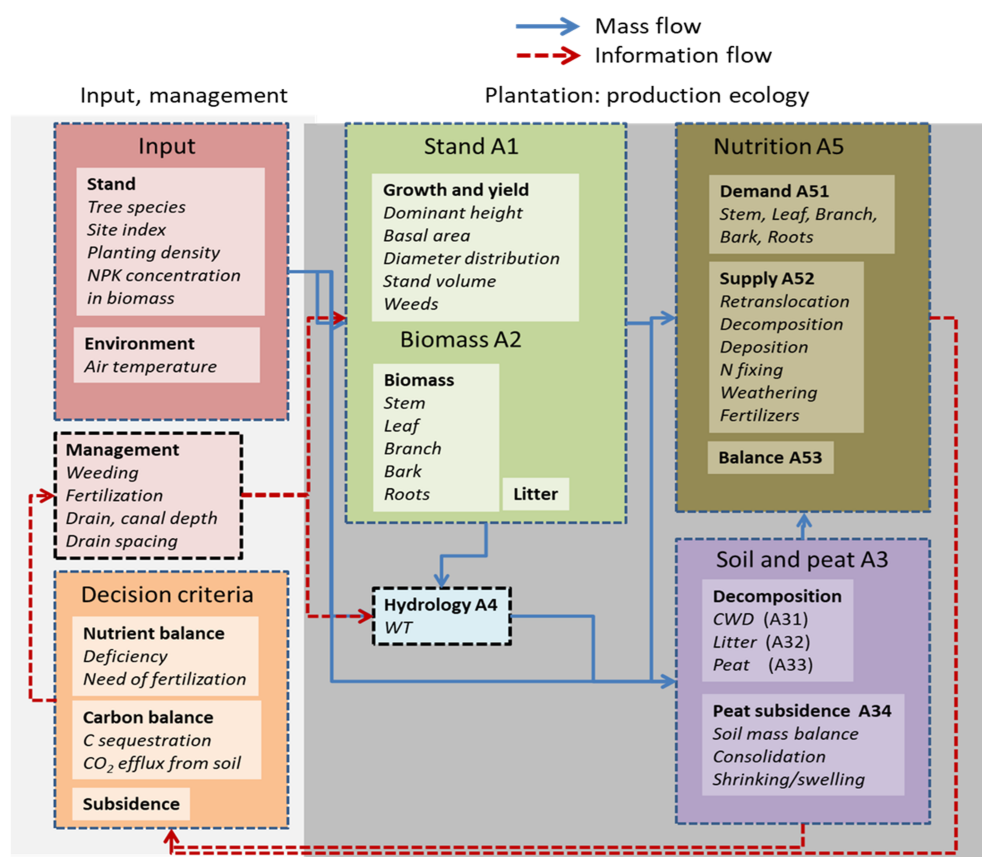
Mass flow
Information flow

Input, management

Plantation: production ecology

Input

Stand
Tree species
Site index
Planting density
NPK concentration in biomass

Environment
Air temperature

Management
Weeding
Fertilization
Drain, canal depth
Drain spacing

Decision criteria

Nutrient balance
Deficiency
Need of fertilization

Carbon balance
C sequestration
$CO_2$ efflux from soil

Subsidence

Stand A1

Growth and yield
Dominant height
Basal area
Diameter distribution
Stand volume
Weeds

Biomass A2

Biomass
Stem
Leaf
Branch
Bark
Roots

Litter

Hydrology A4
WT

Nutrition A5

Demand A51
Stem, Leaf, Branch, Bark, Roots

Supply A52
Retranslocation
Decomposition
Deposition
N fixing
Weathering
Fertilizers

Balance A53

Soil and peat A3

Decomposition
CWD (A31)
Litter (A32)
Peat (A33)

Peat subsidence A34
Soil mass balance
Consolidation
Shrinking/swelling